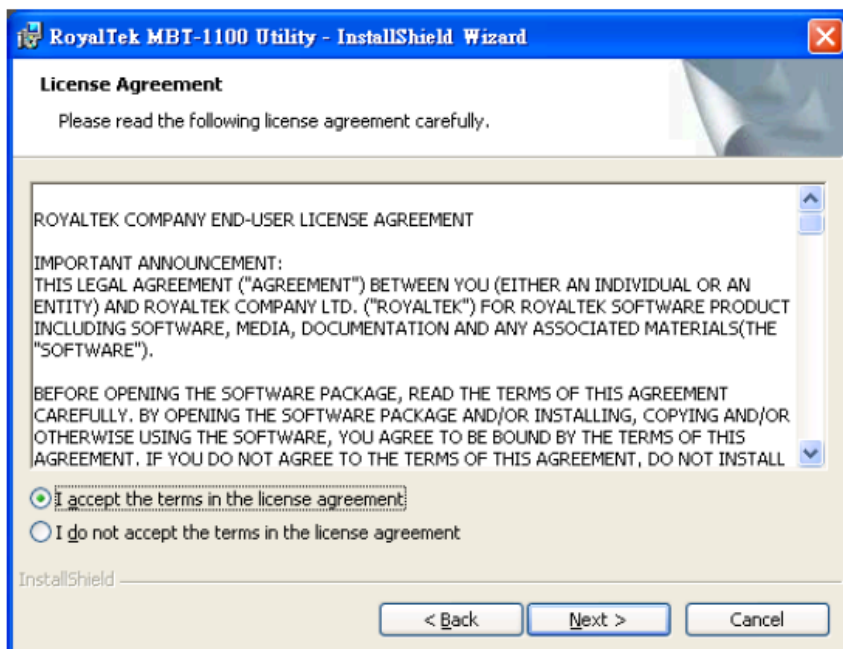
RoyalTek MBT-1100 Utility - InstallShield Wizard

License Agreement

Please read the following license agreement carefully.

ROYALTEK COMPANY END-USER LICENSE AGREEMENT

IMPORTANT ANNOUNCEMENT:
THIS LEGAL AGREEMENT ("AGREEMENT") BETWEEN YOU (EITHER AN INDIVIDUAL OR AN ENTITY) AND ROYALTEK COMPANY LTD. ("ROYALTEK") FOR ROYALTEK SOFTWARE PRODUCT INCLUDING SOFTWARE, MEDIA, DOCUMENTATION AND ANY ASSOCIATED MATERIALS(THE "SOFTWARE").

BEFORE OPENING THE SOFTWARE PACKAGE, READ THE TERMS OF THIS AGREEMENT CAREFULLY. BY OPENING THE SOFTWARE PACKAGE AND/OR INSTALLING, COPYING AND/OR OTHERWISE USING THE SOFTWARE, YOU AGREE TO BE BOUND BY THE TERMS OF THIS AGREEMENT. IF YOU DO NOT AGREE TO THE TERMS OF THIS AGREEMENT, DO NOT INSTALL

I accept the terms in the license agreement

I do not accept the terms in the license agreement

InstallShield

< Back

Next >

Cancel